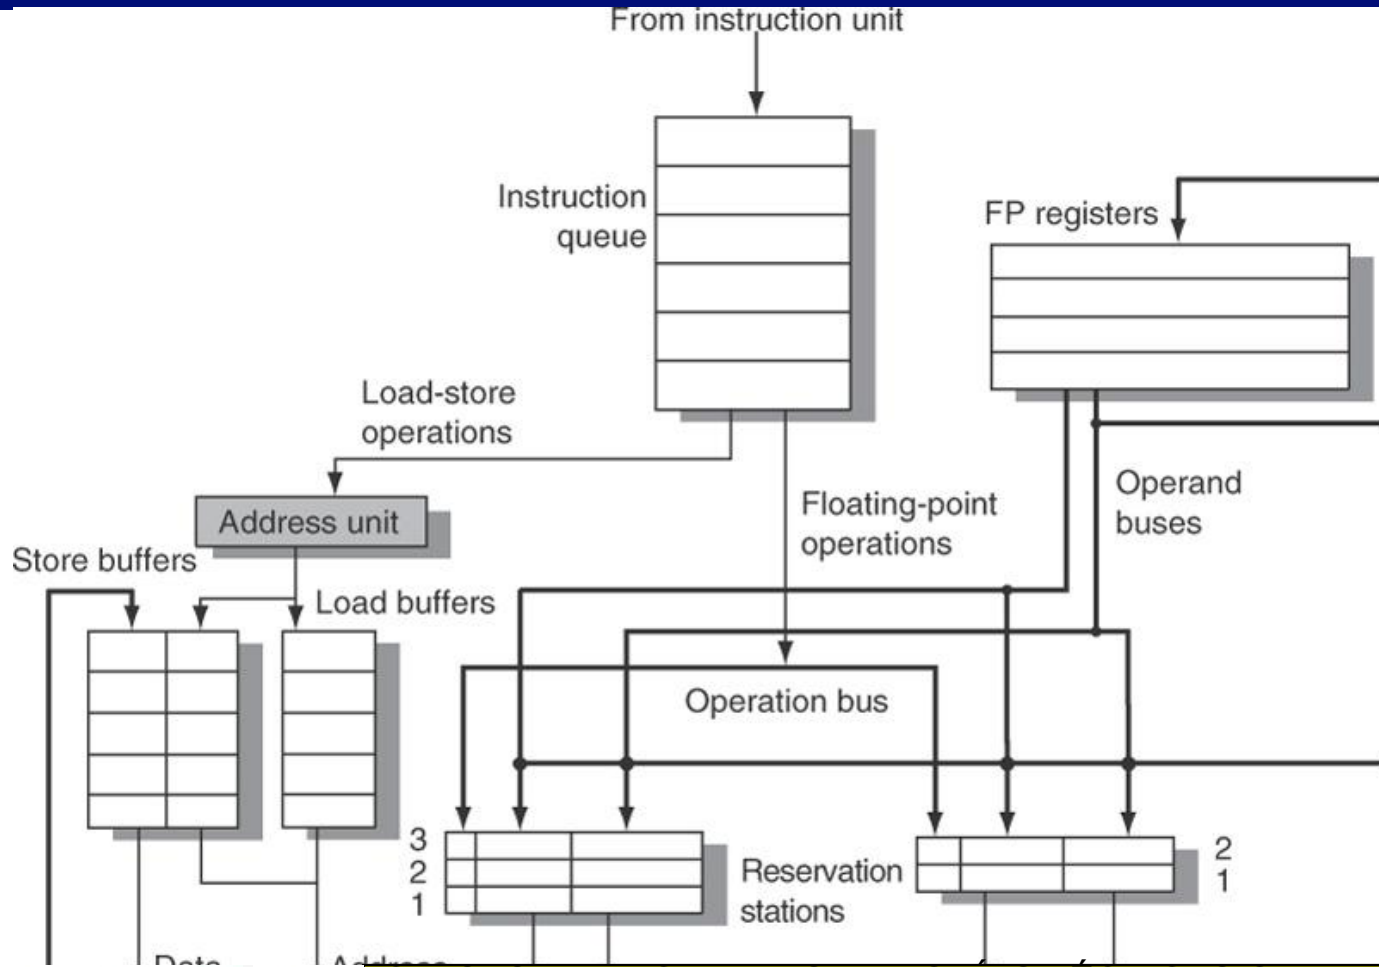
From instruction unit

Instruction queue

FP registers

Load-store operations

Address unit

Store buffers

Load buffers

Floating-point operations

Operand buses

Operation bus

3
2
1

Reservation stations

2
1

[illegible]

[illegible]